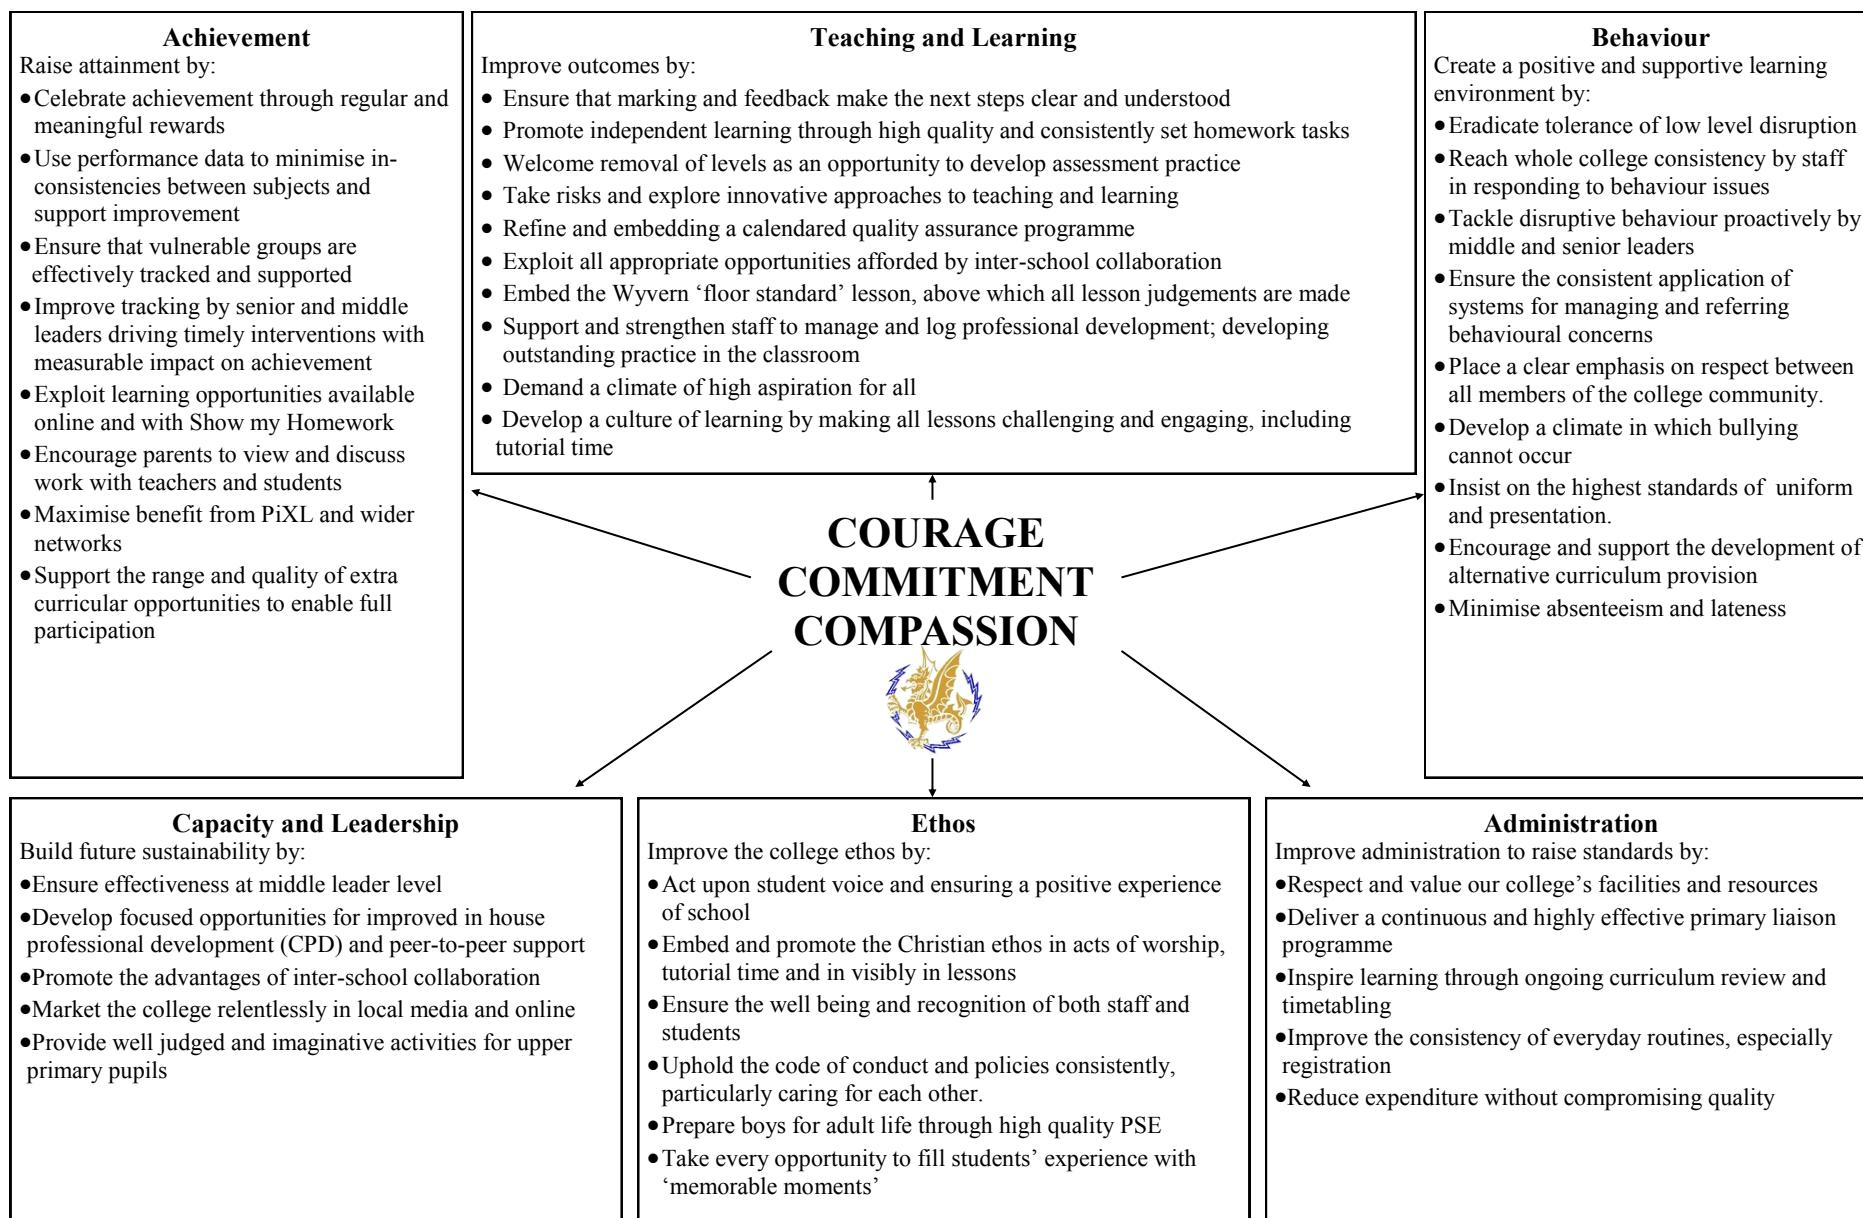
**Achievement**
Raise attainment by:
- Celebrate achievement through regular and meaningful rewards
- Use performance data to minimise inconsistencies between subjects and support improvement
- Ensure that vulnerable groups are effectively tracked and supported
- Improve tracking by senior and middle leaders driving timely interventions with measurable impact on achievement
- Exploit learning opportunities available online and with Show my Homework
- Encourage parents to view and discuss work with teachers and students
- Maximise benefit from PiXL and wider networks
- Support the range and quality of extra curricular opportunities to enable full participation

**Teaching and Learning**
Improve outcomes by:
- Ensure that marking and feedback make the next steps clear and understood
- Promote independent learning through high quality and consistently set homework tasks
- Welcome removal of levels as an opportunity to develop assessment practice
- Take risks and explore innovative approaches to teaching and learning
- Refine and embedding a calendared quality assurance programme
- Exploit all appropriate opportunities afforded by inter-school collaboration
- Embed the Wyvern 'floor standard' lesson, above which all lesson judgements are made
- Support and strengthen staff to manage and log professional development; developing outstanding practice in the classroom
- Demand a climate of high aspiration for all
- Develop a culture of learning by making all lessons challenging and engaging, including tutorial time

**Behaviour**
Create a positive and supportive learning environment by:
- Eradicate tolerance of low level disruption
- Reach whole college consistency by staff in responding to behaviour issues
- Tackle disruptive behaviour proactively by middle and senior leaders
- Ensure the consistent application of systems for managing and referring behavioural concerns
- Place a clear emphasis on respect between all members of the college community.
- Develop a climate in which bullying cannot occur
- Insist on the highest standards of uniform and presentation.
- Encourage and support the development of alternative curriculum provision
- Minimise absenteeism and lateness

**COURAGE
COMMITMENT
COMPASSION**

**Capacity and Leadership**
Build future sustainability by:
- Ensure effectiveness at middle leader level
- Develop focused opportunities for improved in house professional development (CPD) and peer-to-peer support
- Promote the advantages of inter-school collaboration
- Market the college relentlessly in local media and online
- Provide well judged and imaginative activities for upper primary pupils

**Ethos**
Improve the college ethos by:
- Act upon student voice and ensuring a positive experience of school
- Embed and promote the Christian ethos in acts of worship, tutorial time and in visibly in lessons
- Ensure the well being and recognition of both staff and students
- Uphold the code of conduct and policies consistently, particularly caring for each other.
- Prepare boys for adult life through high quality PSE
- Take every opportunity to fill students' experience with 'memorable moments'

**Administration**
Improve administration to raise standards by:
- Respect and value our college's facilities and resources
- Deliver a continuous and highly effective primary liaison programme
- Inspire learning through ongoing curriculum review and timetabling
- Improve the consistency of everyday routines, especially registration
- Reduce expenditure without compromising quality